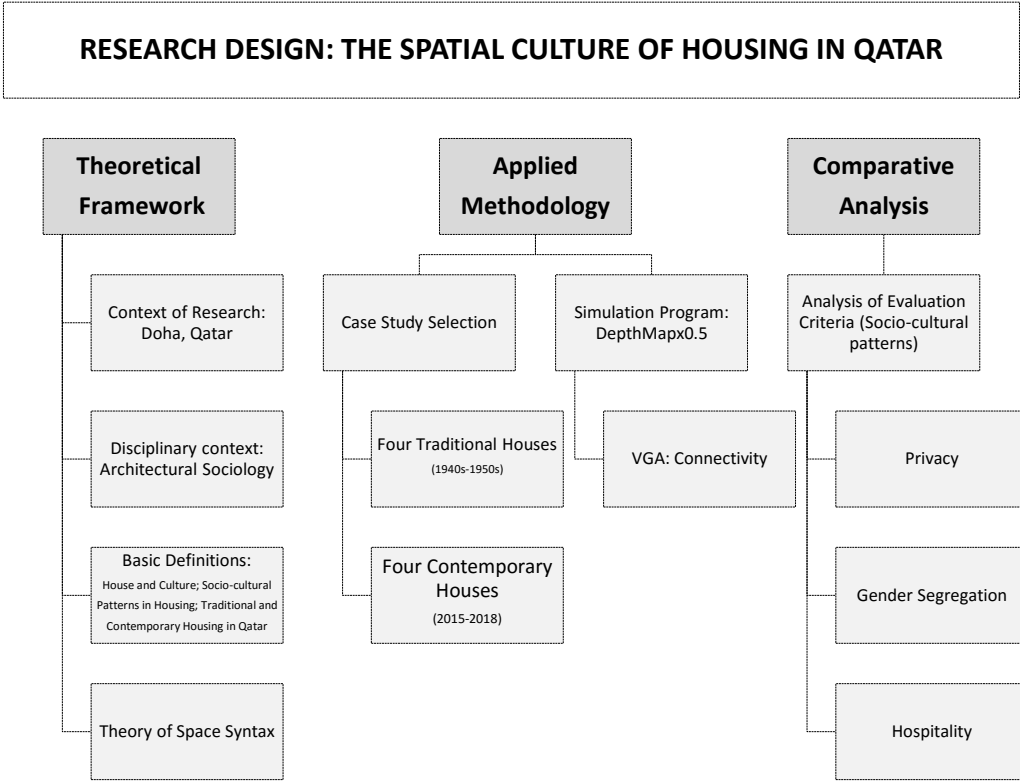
RESEARCH DESIGN: THE SPATIAL CULTURE OF HOUSING IN QATAR

Theoretical Framework

Context of Research: Doha, Qatar

Disciplinary context: Architectural Sociology

Basic Definitions: House and Culture; Socio-cultural Patterns in Housing; Traditional and Contemporary Housing in Qatar

Theory of Space Syntax

Applied Methodology

Case Study Selection

Four Traditional Houses (1940s-1950s)

Four Contemporary Houses (2015-2018)

Simulation Program: DepthMapx0.5

VGA: Connectivity

Comparative Analysis

Analysis of Evaluation Criteria (Socio-cultural patterns)

Privacy

Gender Segregation

Hospitality